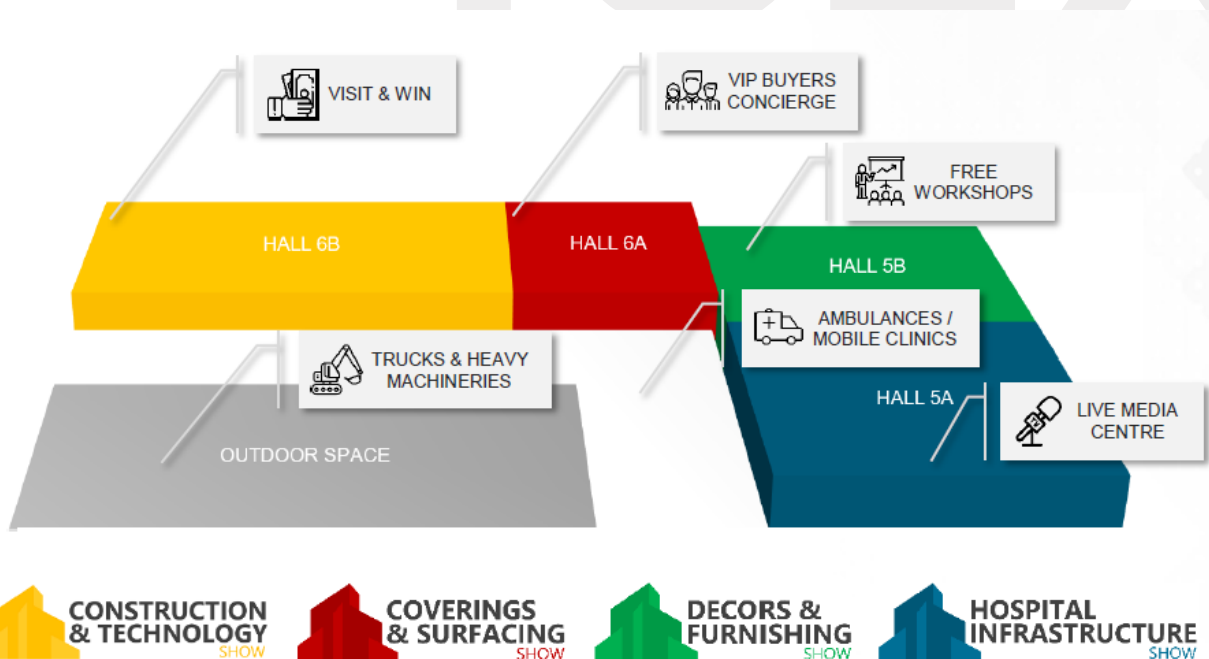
VISIT & WIN

VIP BUYERS CONCIERGE

FREE WORKSHOPS

HALL 6B

HALL 6A

HALL 5B

AMBULANCES / MOBILE CLINICS

TRUCKS & HEAVY MACHINERIES

HALL 5A

LIVE MEDIA CENTRE

OUTDOOR SPACE

CONSTRUCTION & TECHNOLOGY SHOW

COVERINGS & SURFACING SHOW

DECORS & FURNISHING SHOW

HOSPITAL INFRASTRUCTURE SHOW